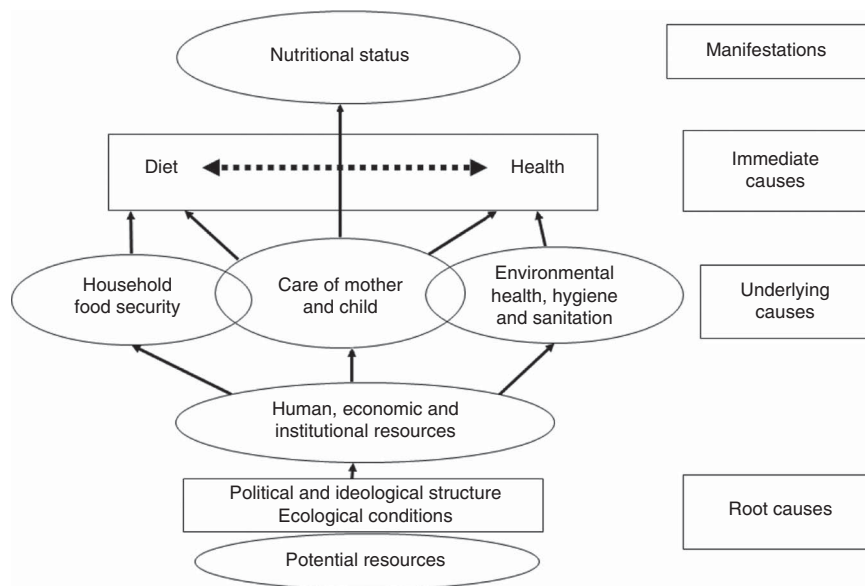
Nutritional status

Manifestations

Diet

Health

Immediate causes

Household food security

Care of mother and child

Environmental health, hygiene and sanitation

Underlying causes

Human, economic and institutional resources

Political and ideological structure
Ecological conditions

Root causes

Potential resources